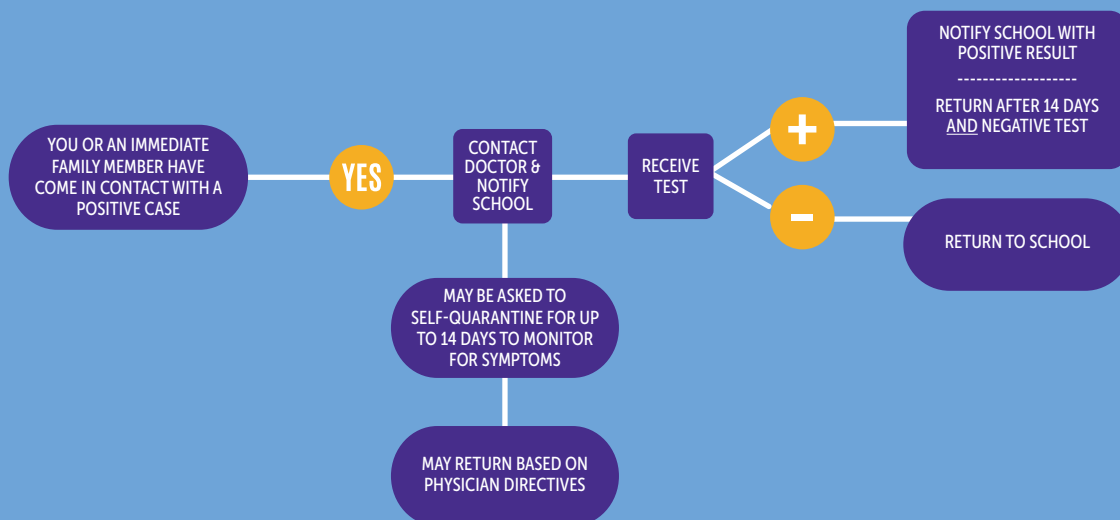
YOU OR AN IMMEDIATE FAMILY MEMBER HAVE COME IN CONTACT WITH A POSITIVE CASE

YES

CONTACT DOCTOR & NOTIFY SCHOOL

RECEIVE TEST

+

NOTIFY SCHOOL WITH POSITIVE RESULT

------------------

RETURN AFTER 14 DAYS AND NEGATIVE TEST

-

RETURN TO SCHOOL

MAY BE ASKED TO SELF-QUARANTINE FOR UP TO 14 DAYS TO MONITOR FOR SYMPTOMS

MAY RETURN BASED ON PHYSICIAN DIRECTIVES